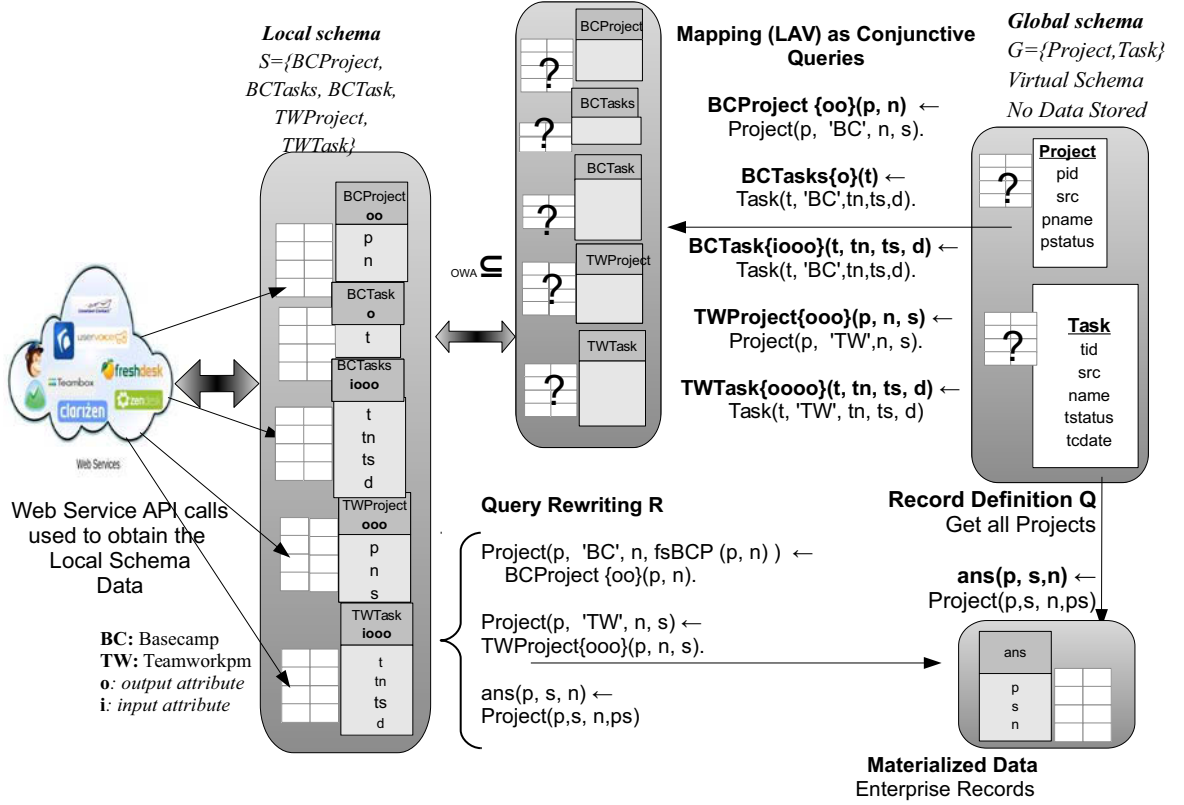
Local schema
S={BCProject, BCTasks, BCTask, TWProject, TWTask}

BCProject
oo
p
n

BCTask
o
t

BCTasks
iooo
t
tn
ts
d

TWProject
ooo
p
n
s

TWTask
iooo
t
tn
ts
d

uservoice
freshdesk
Teambox
clarizen
zendesk
Web Services

Web Service API calls used to obtain the Local Schema Data

BC: Basecamp
TW: Teamworkpm
o: output attribute
i: input attribute

BCProject
?
BCTasks
?
BCTask
?
TWProject
?
TWTask
?

OWA $\subseteq$

Mapping (LAV) as Conjunctive Queries

BCProject {oo}(p, n) ←
Project(p, 'BC', n, s).

BCTasks{o}(t) ←
Task(t, 'BC',tn,ts,d).

BCTask{iooo}(t, tn, ts, d) ←
Task(t, 'BC',tn,ts,d).

TWProject{ooo}(p, n, s) ←
Project(p, 'TW',n, s).

TWTask{oooo}(t, tn, ts, d) ←
Task(t, 'TW', tn, ts, d)

Global schema
G={Project,Task}
Virtual Schema
No Data Stored

Project
pid
src
pname
pstatus
?

Task
tid
src
name
tstatus
tcdate
?

Query Rewriting R

Project(p, 'BC', n, fsBCP (p, n) ) ←
BCProject {oo}(p, n).

Project(p, 'TW', n, s) ←
TWProject{ooo}(p, n, s).

ans(p, s, n) ←
Project(p,s, n,ps)

Record Definition Q
Get all Projects

ans(p, s,n) ←
Project(p,s, n,ps)

ans
p
s
n

Materialized Data
Enterprise Records